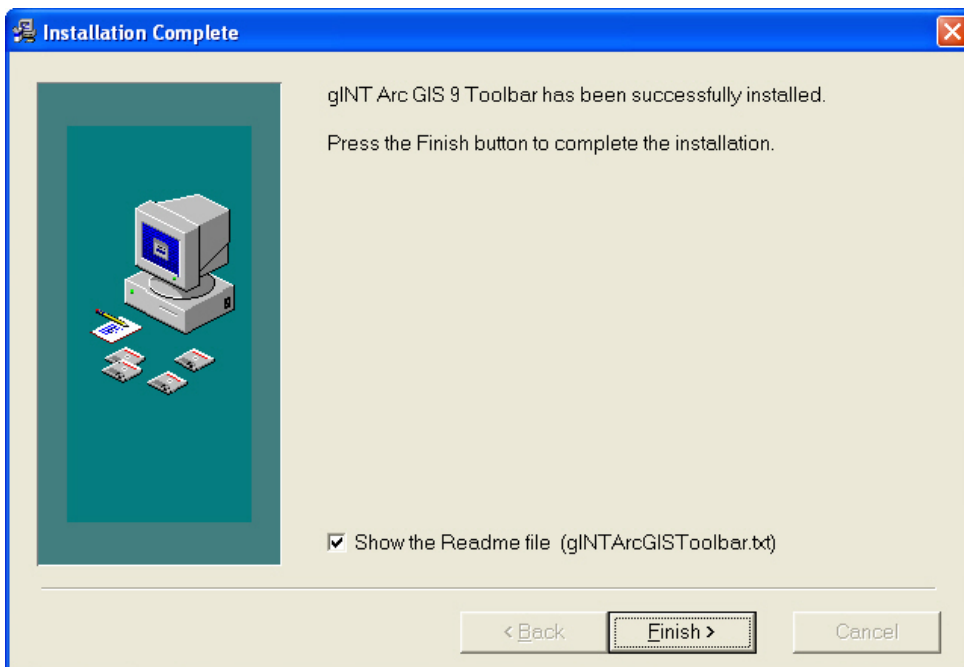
Installation Complete

gINT Arc GIS 9 Toolbar has been successfully installed.

Press the Finish button to complete the installation.

Show the Readme file (gINTArcGISToolbar.txt)

< Back

Finish >

Cancel